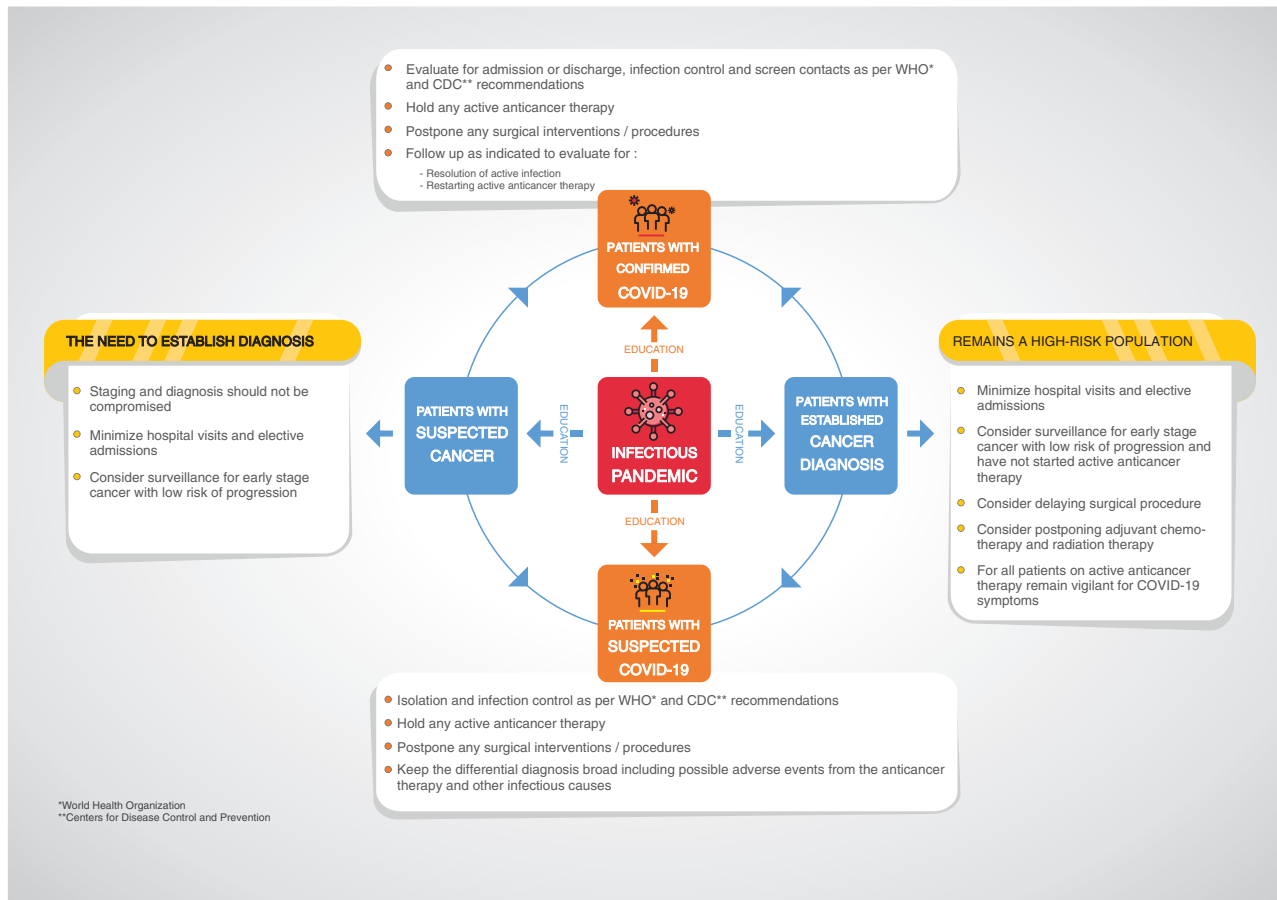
- Evaluate for admission or discharge, infection control and screen contacts as per WHO* and CDC** recommendations
- Hold any active anticancer therapy
- Postpone any surgical interventions / procedures
- Follow up as indicated to evaluate for :
  - Resolution of active infection
  - Restarting active anticancer therapy

PATIENTS WITH CONFIRMED COVID-19

THE NEED TO ESTABLISH DIAGNOSIS

- Staging and diagnosis should not be compromised
- Minimize hospital visits and elective admissions
- Consider surveillance for early stage cancer with low risk of progression

PATIENTS WITH SUSPECTED CANCER

EDUCATION

EDUCATION

INFECTIOUS PANDEMIC

EDUCATION

EDUCATION

PATIENTS WITH ESTABLISHED CANCER DIAGNOSIS

REMAINS A HIGH-RISK POPULATION

- Minimize hospital visits and elective admissions
- Consider surveillance for early stage cancer with low risk of progression and have not started active anticancer therapy
- Consider delaying surgical procedure
- Consider postponing adjuvant chemotherapy and radiation therapy
- For all patients on active anticancer therapy remain vigilant for COVID-19 symptoms

PATIENTS WITH SUSPECTED COVID-19

- Isolation and infection control as per WHO* and CDC** recommendations
- Hold any active anticancer therapy
- Postpone any surgical interventions / procedures
- Keep the differential diagnosis broad including possible adverse events from the anticancer therapy and other infectious causes

*World Health Organization
**Centers for Disease Control and Prevention